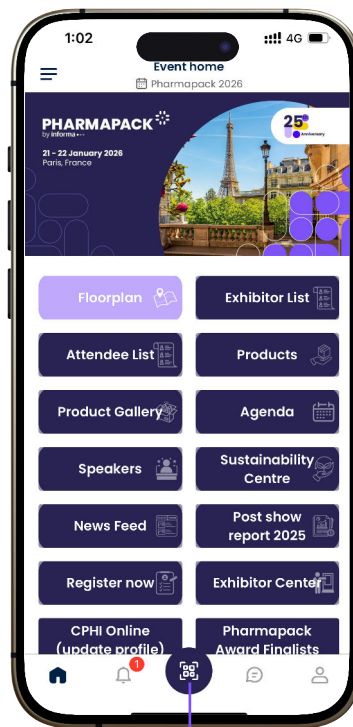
1:02
4G

Event home
Pharmapack 2026

PHARMAPACK
by Informa
21 – 22 January 2026
Paris, France

25th Anniversary

Floorplan
Exhibitor List
Attendee List
Products
Product Gallery
Agenda
Speakers
Sustainability Centre
News Feed
Post show report 2025
Register now
Exhibitor Center
CPHI Online (update profile)
Pharmapack Award Finalists

1